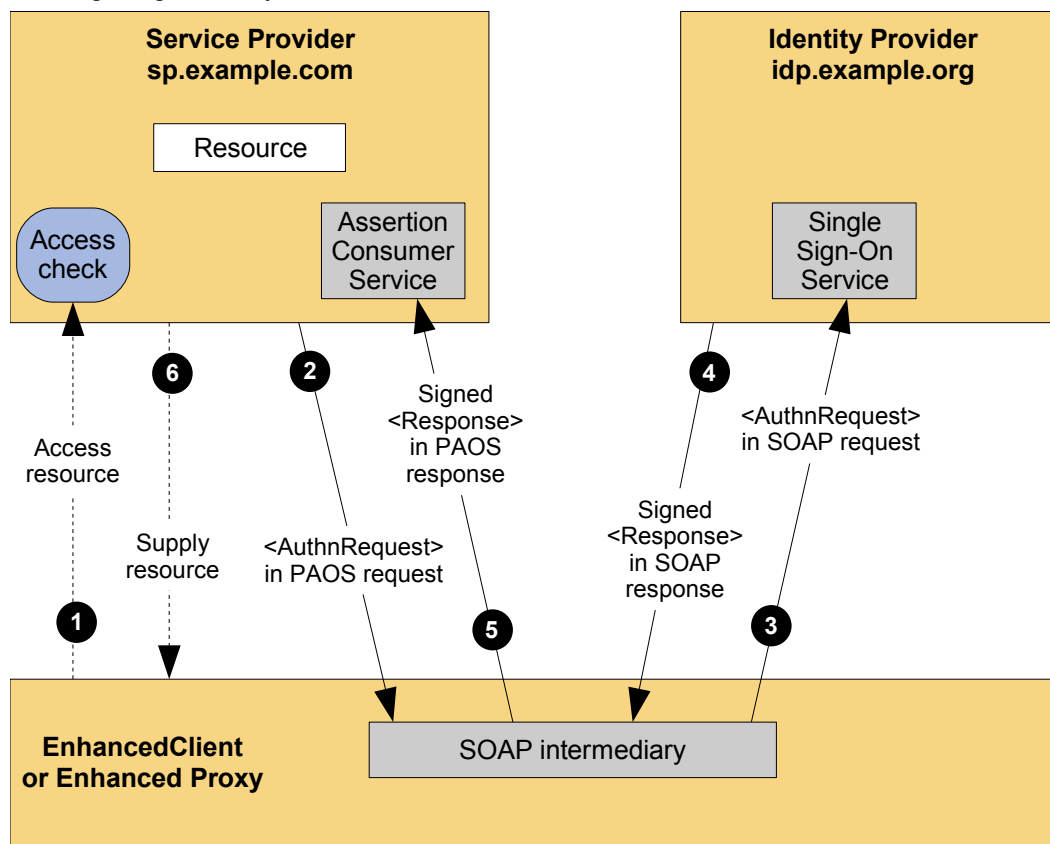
Service Provider
sp.example.com

Resource

Access check

Assertion Consumer Service

Identity Provider
idp.example.org

Single Sign-On Service

1

Access resource

6

Supply resource

2

<AuthnRequest> in PAOS request

5

Signed <Response> in PAOS response

4

Signed <Response> in SOAP response

3

<AuthnRequest> in SOAP request

EnhancedClient or Enhanced Proxy

SOAP intermediary